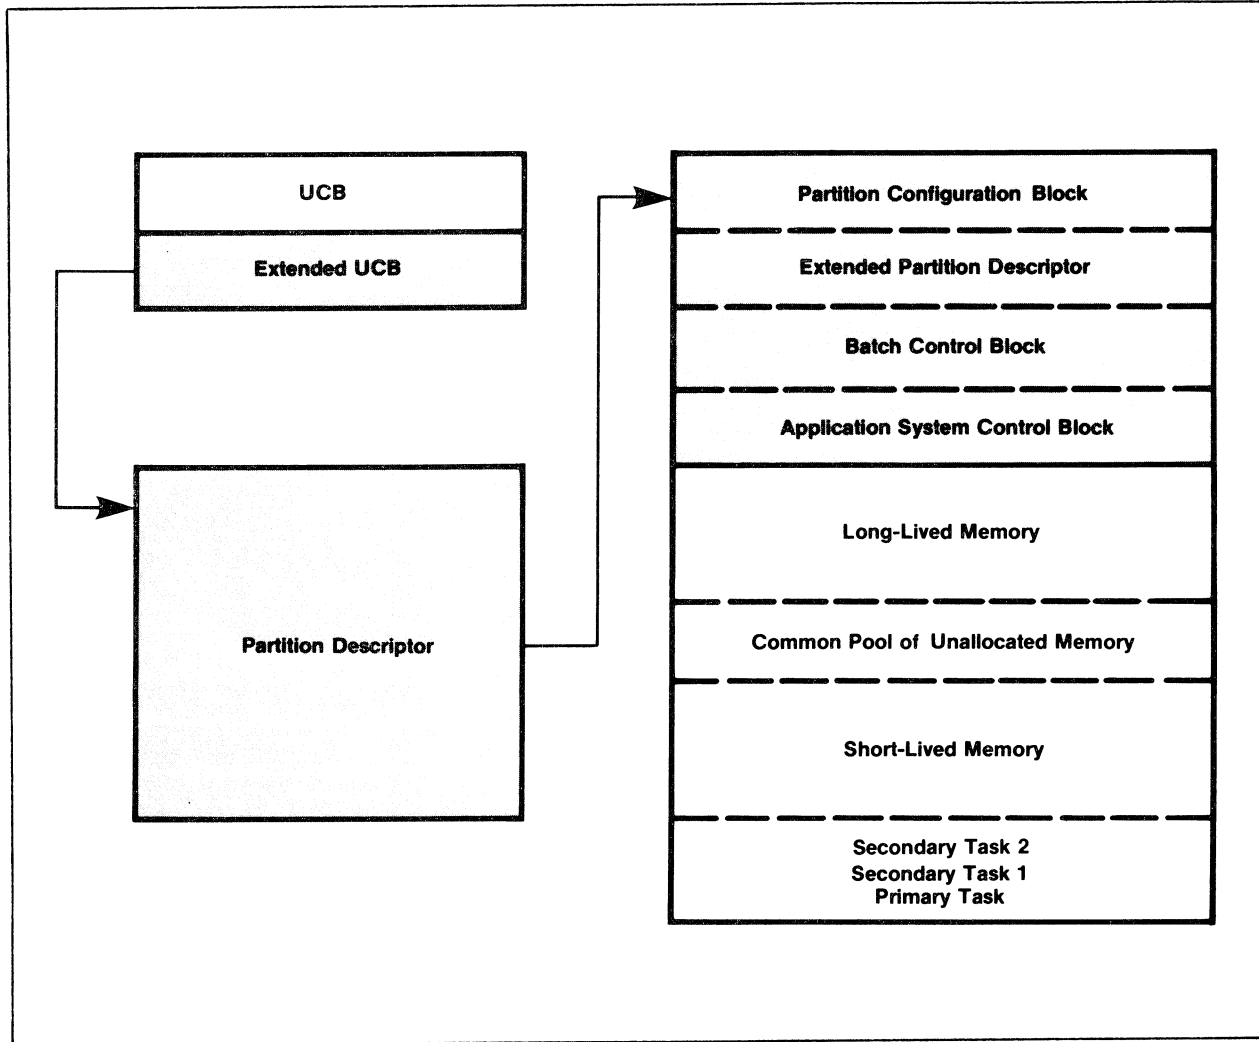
UCB

Extended UCB

Partition Descriptor

Partition Configuration Block

Extended Partition Descriptor

Batch Control Block

Application System Control Block

Long-Lived Memory

Common Pool of Unallocated Memory

Short-Lived Memory

Secondary Task 2
Secondary Task 1
Primary Task